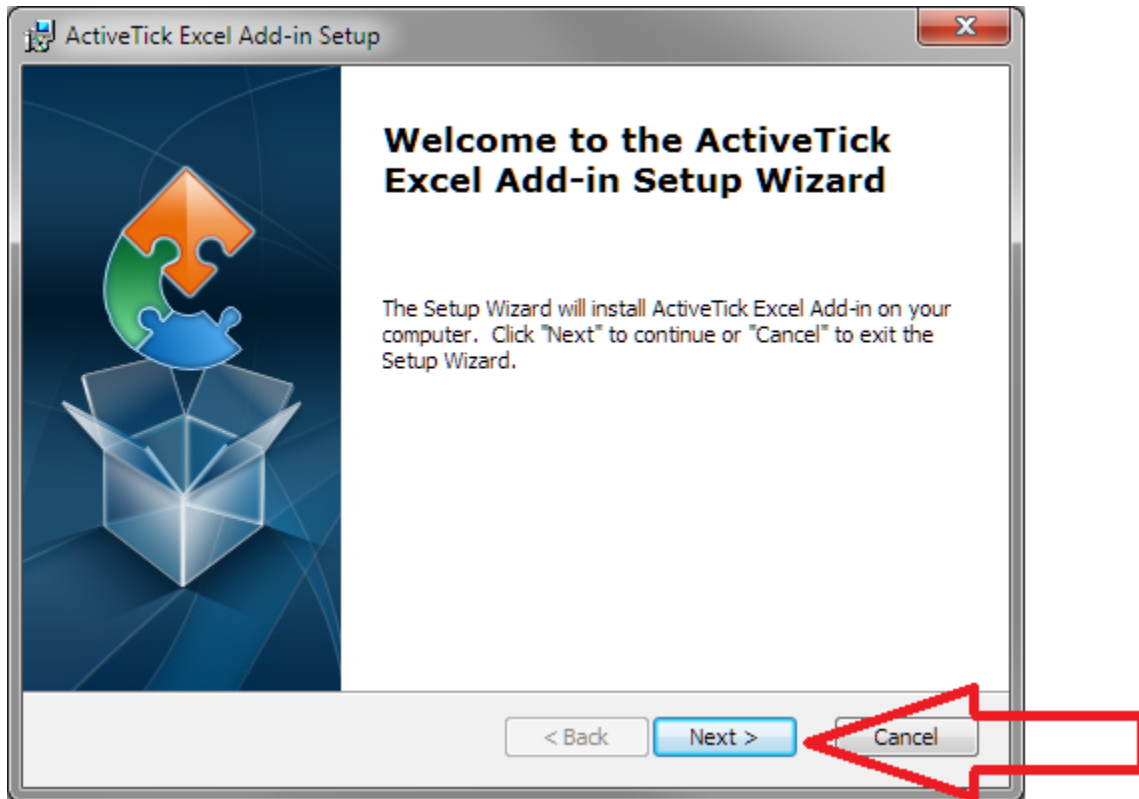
ActiveTick Excel Add-in Setup

X

Welcome to the ActiveTick Excel Add-in Setup Wizard

The Setup Wizard will install ActiveTick Excel Add-in on your computer. Click "Next" to continue or "Cancel" to exit the Setup Wizard.

< Back

Next >

Cancel